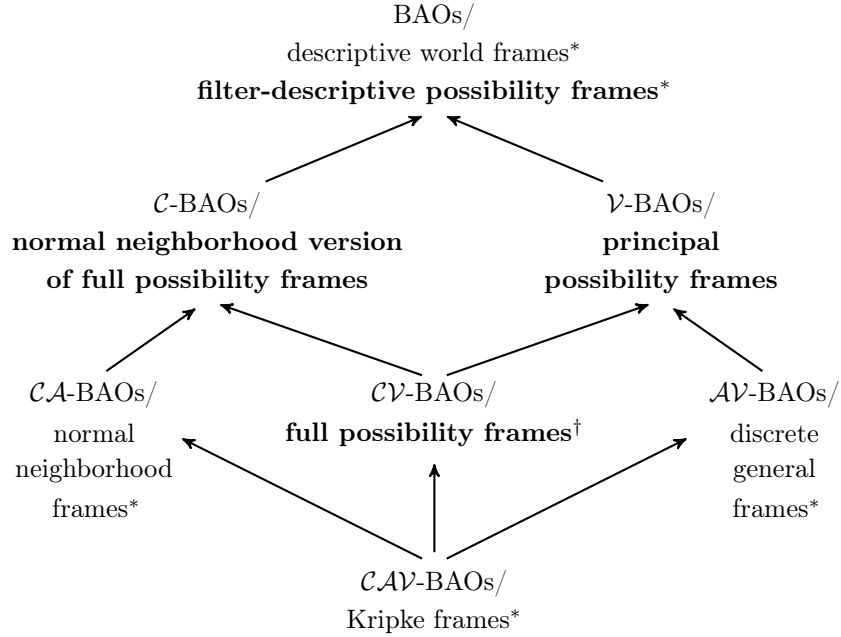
BAOs/
descriptive world frames$^*$
**filter-descriptive possibility frames**$^*$

$\mathcal{C}$-BAOs/
**normal neighborhood version of full possibility frames**

$\mathcal{V}$-BAOs/
**principal possibility frames**

$\mathcal{CA}$-BAOs/
normal neighborhood frames$^*$

$\mathcal{CV}$-BAOs/
**full possibility frames**$^\dagger$

$\mathcal{AV}$-BAOs/
discrete general frames$^*$

$\mathcal{CAV}$-BAOs/
Kripke frames$^*$